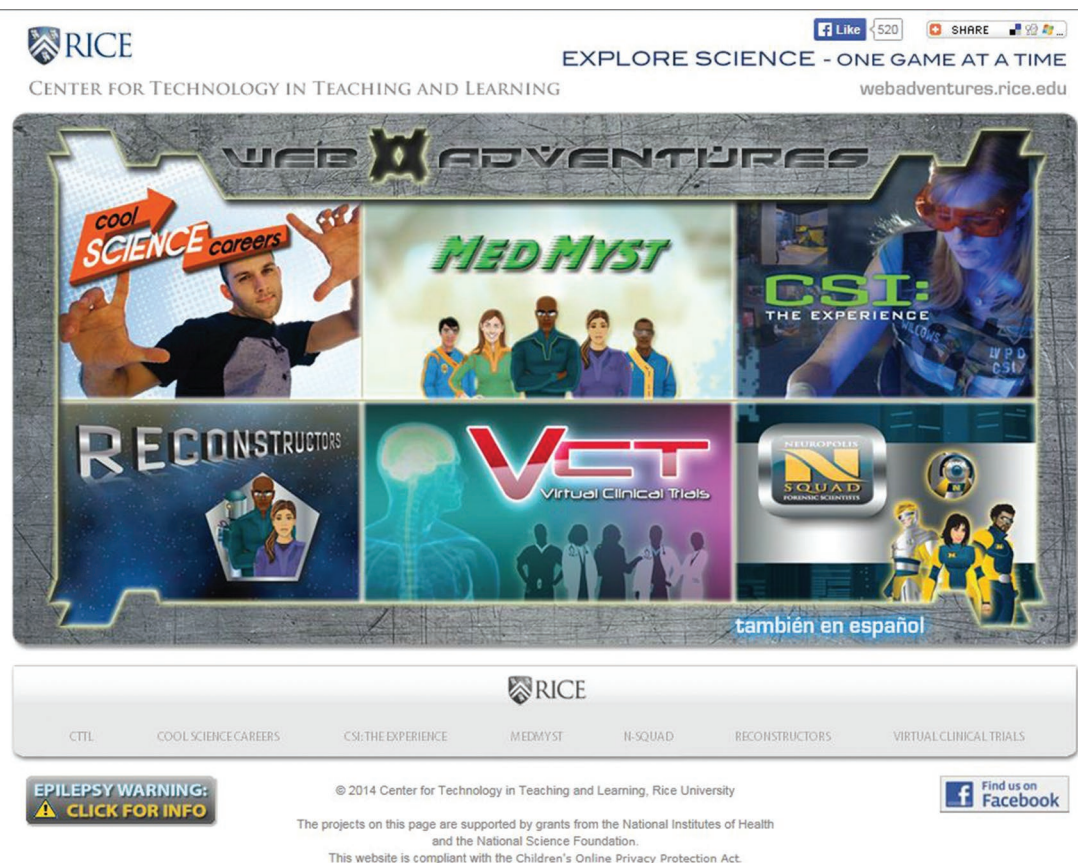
RICE

Like 520 SHARE

EXPLORE SCIENCE - ONE GAME AT A TIME

CENTER FOR TECHNOLOGY IN TEACHING AND LEARNING

webadventures.rice.edu

WEB ADVENTURES

cool SCIENCE careers

MEDMYST

CSI: THE EXPERIENCE

WILLOWS

LVPD CSI

RECONSTRUCTORS

VCT Virtual Clinical Trials

NEUROPOLIS N SQUAD FORENSIC SCIENTISTS

también en español

RICE

CTTL COOL SCIENCE CAREERS CSI: THE EXPERIENCE MEDMYST N-SQUAD RECONSTRUCTORS VIRTUAL CLINICAL TRIALS

EPILEPSY WARNING: CLICK FOR INFO

© 2014 Center for Technology in Teaching and Learning, Rice University

The projects on this page are supported by grants from the National Institutes of Health and the National Science Foundation.

This website is compliant with the Children's Online Privacy Protection Act.

Find us on Facebook